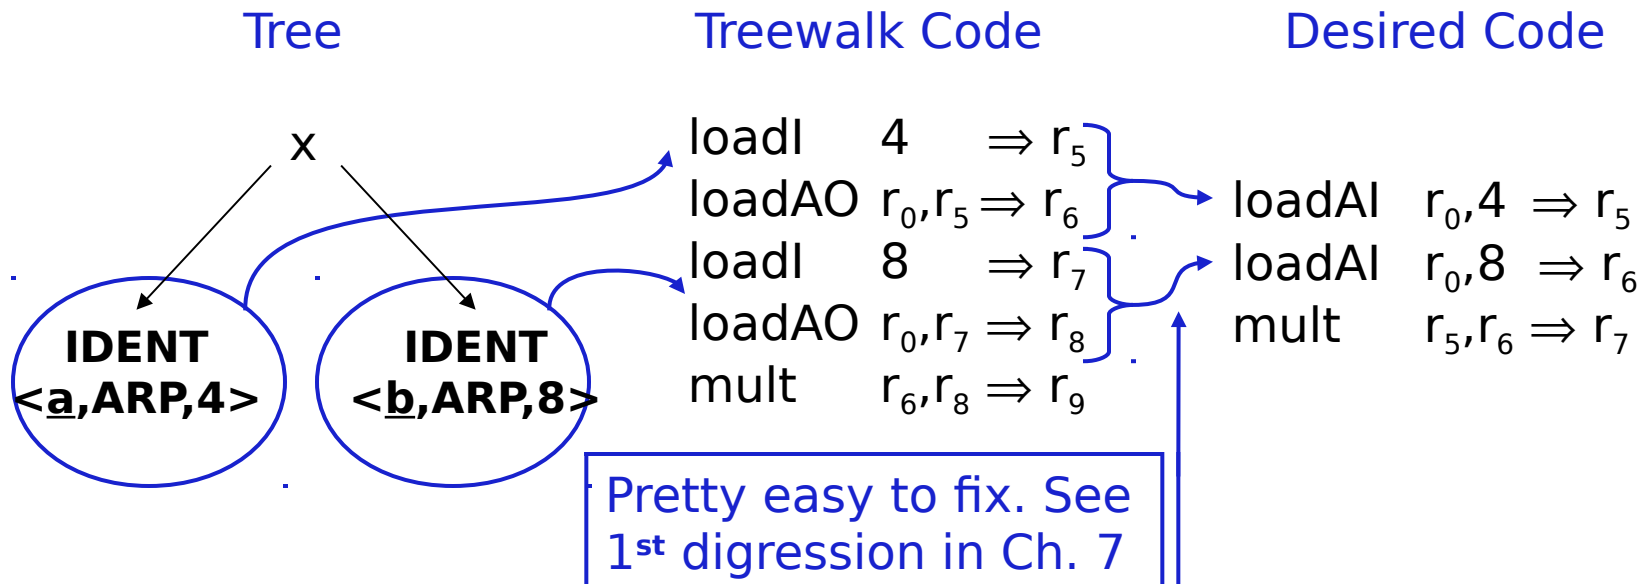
Tree

Treewalk Code

Desired Code

x

IDENT
<a,ARP,4>

IDENT
<b,ARP,8>

loadI 4 $\Rightarrow$ $r_5$
loadAO $r_0,r_5 \Rightarrow r_6$
loadI 8 $\Rightarrow$ $r_7$
loadAO $r_0,r_7 \Rightarrow r_8$
mult $r_6,r_8 \Rightarrow r_9$

loadAI $r_0,4 \Rightarrow r_5$
loadAI $r_0,8 \Rightarrow r_6$
mult $r_5,r_6 \Rightarrow r_7$

Pretty easy to fix. See 1st digression in Ch. 7